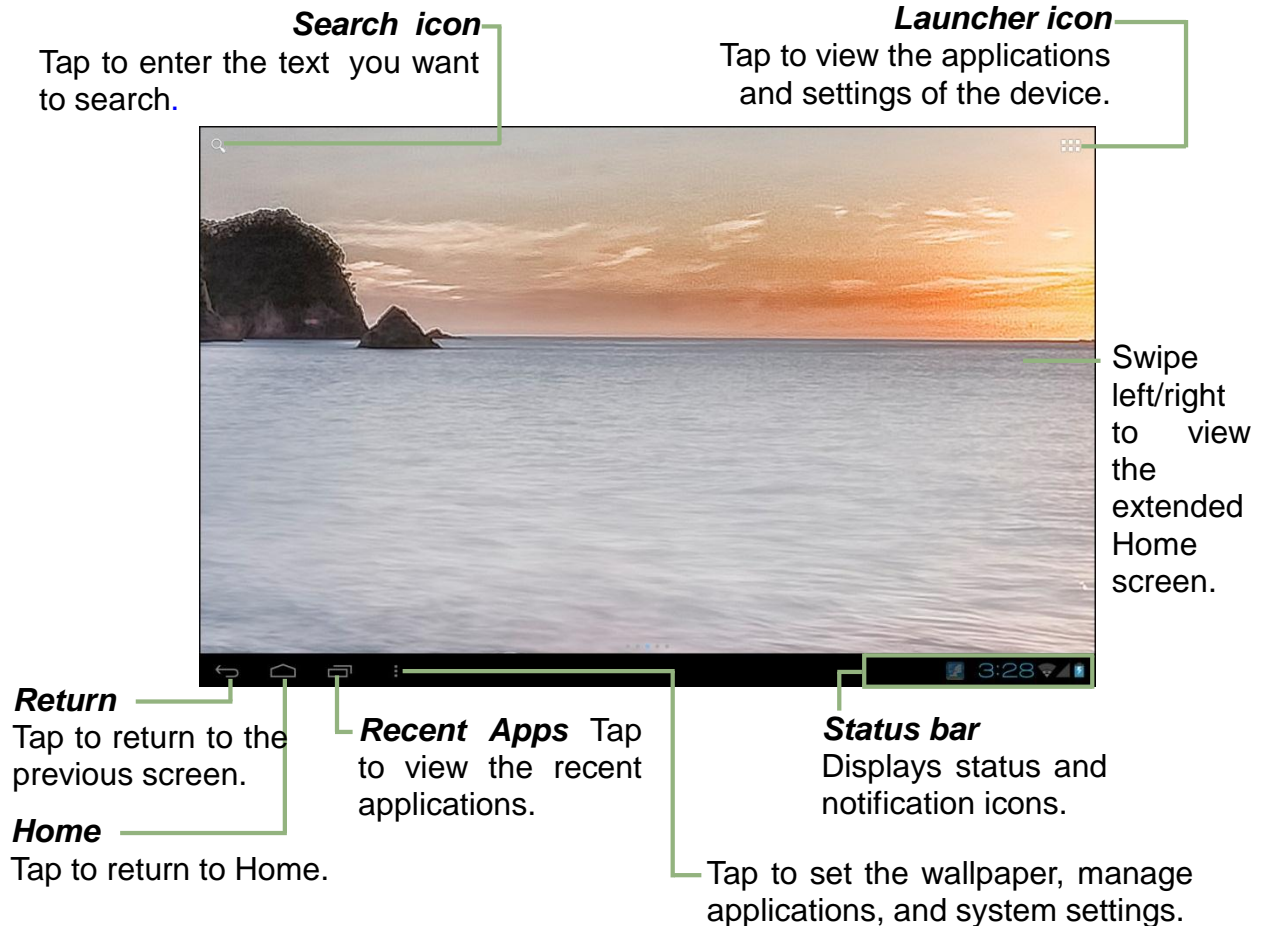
***Search icon***
Tap to enter the text you want to search.

***Launcher icon***
Tap to view the applications and settings of the device.

Swipe left/right to view the extended Home screen.

3:28

***Return***
Tap to return to the previous screen.

***Home***
Tap to return to Home.

***Recent Apps*** Tap to view the recent applications.

***Status bar***
Displays status and notification icons.

Tap to set the wallpaper, manage applications, and system settings.